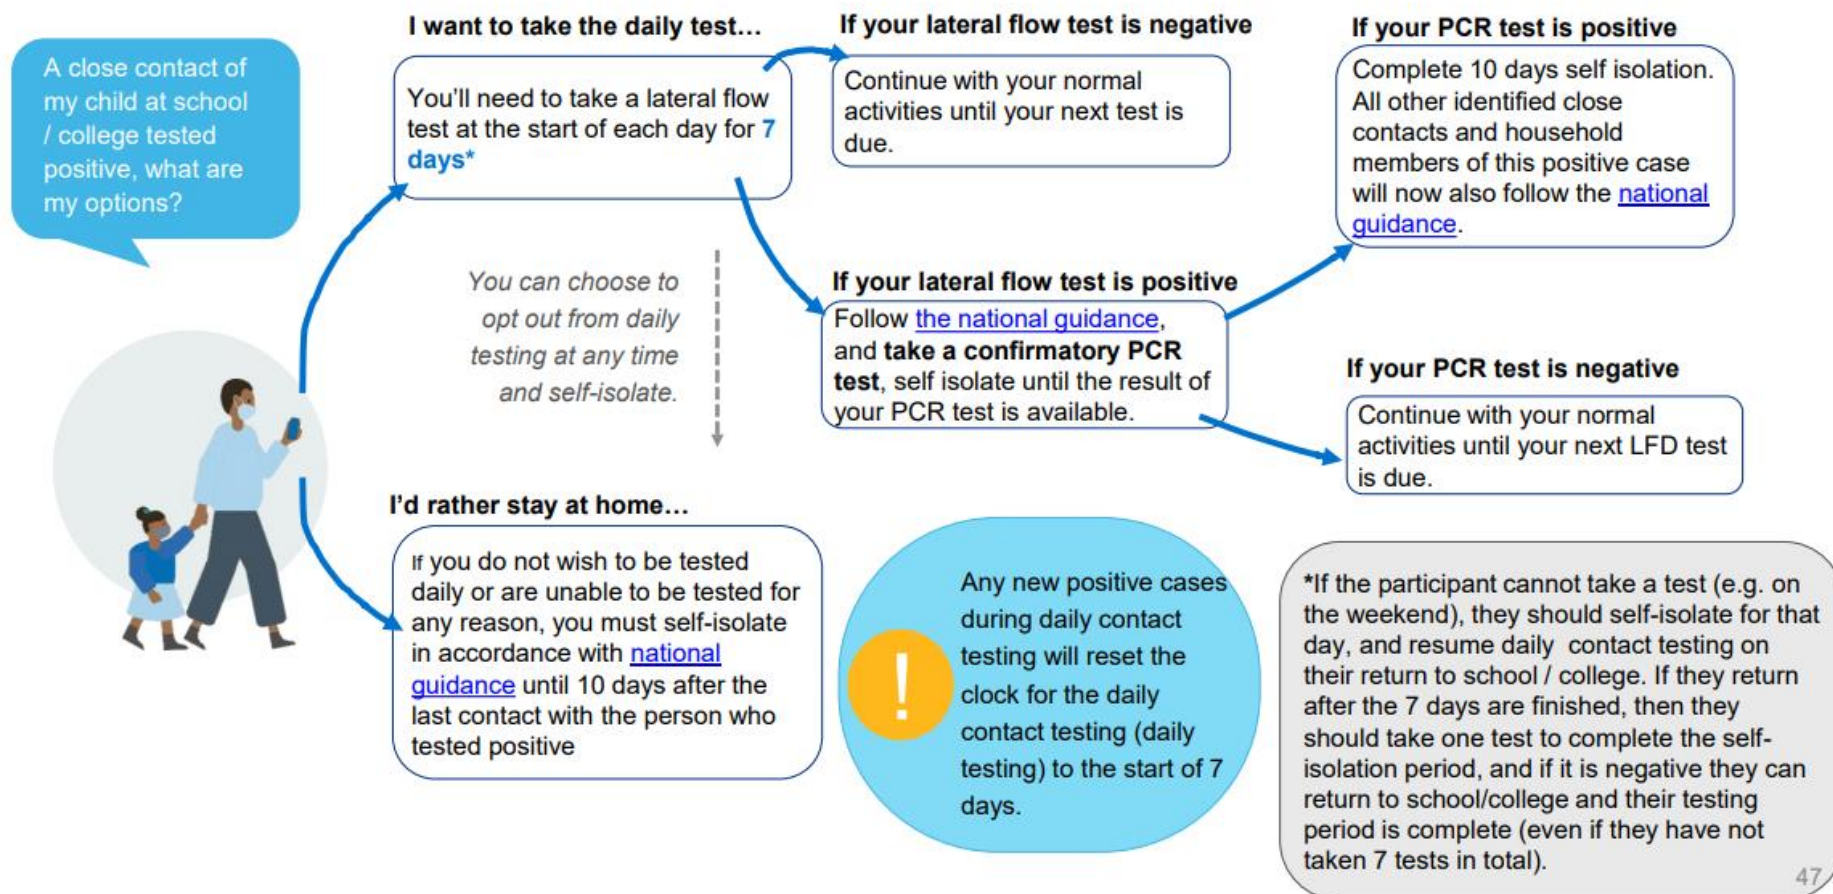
A close contact of my child at school / college tested positive, what are my options?

I want to take the daily test…

You'll need to take a lateral flow test at the start of each day for 7 days*

If your lateral flow test is negative

Continue with your normal activities until your next test is due.

If your PCR test is positive

Complete 10 days self isolation. All other identified close contacts and household members of this positive case will now also follow the national guidance.

You can choose to opt out from daily testing at any time and self-isolate.

If your lateral flow test is positive

Follow the national guidance, and take a confirmatory PCR test, self isolate until the result of your PCR test is available.

If your PCR test is negative

Continue with your normal activities until your next LFD test is due.

I'd rather stay at home…

If you do not wish to be tested daily or are unable to be tested for any reason, you must self-isolate in accordance with national guidance until 10 days after the last contact with the person who tested positive

!

Any new positive cases during daily contact testing will reset the clock for the daily contact testing (daily testing) to the start of 7 days.

*If the participant cannot take a test (e.g. on the weekend), they should self-isolate for that day, and resume daily contact testing on their return to school / college. If they return after the 7 days are finished, then they should take one test to complete the self-isolation period, and if it is negative they can return to school/college and their testing period is complete (even if they have not taken 7 tests in total).

47